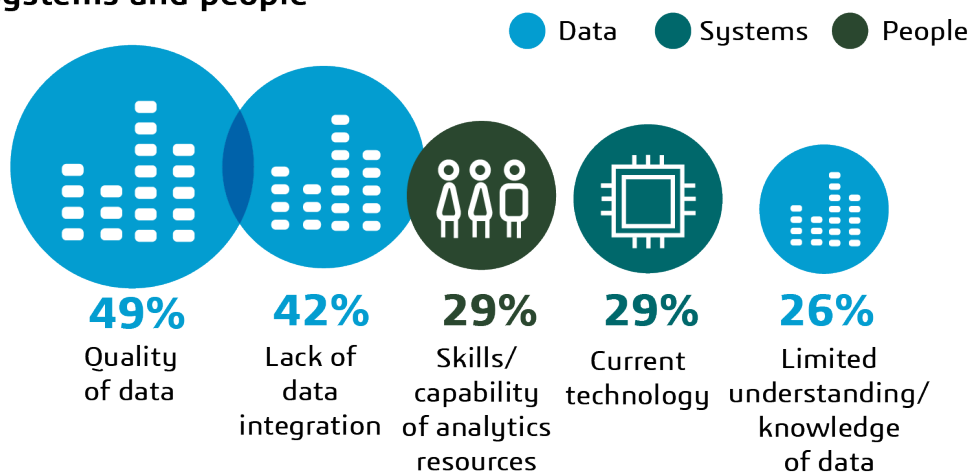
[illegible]ystems and people

Data Systems People

49%
Quality of data

42%
Lack of data integration

29%
Skills/ capability of analytics resources

29%
Current technology

26%
Limited understanding/ knowledge of data